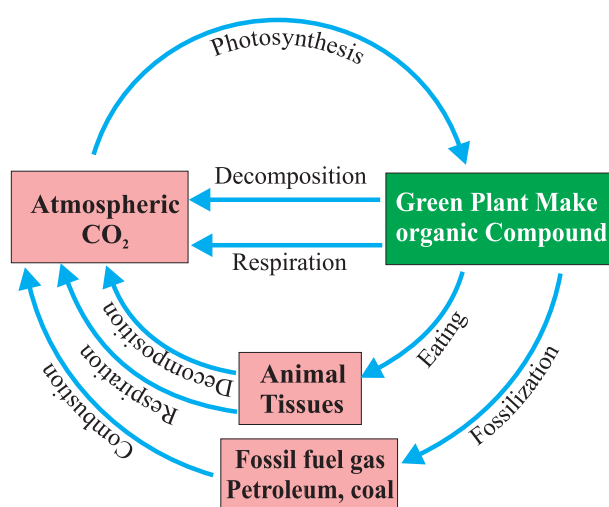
Photosynthesis

Decomposition

Atmospheric $CO_2$

Green Plant Make organic Compound

Respiration

Decomposition

Eating

Animal Tissues

Respiration

Fossilization

Combustion

Fossil fuel gas Petroleum, coal